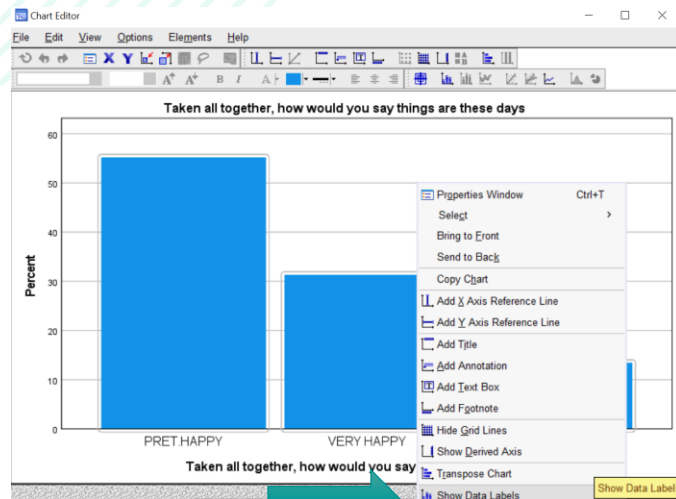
Chart Editor

File Edit View Options Elements Help

Taken all together, how would you say things are these days

60
50
40
30
20
10
0

Percent

PRET.HAPPY
VERY HAPPY

Taken all together, how would you say

Properties Window Ctrl+T
Select >
Bring to Front
Send to Back
Copy Chart
Add X Axis Reference Line
Add Y Axis Reference Line
Add Title
Add Annotation
Add Text Box
Add Footnote
Hide Grid Lines
Show Derived Axis
Transpose Chart
Show Data Labels

Show Data Label